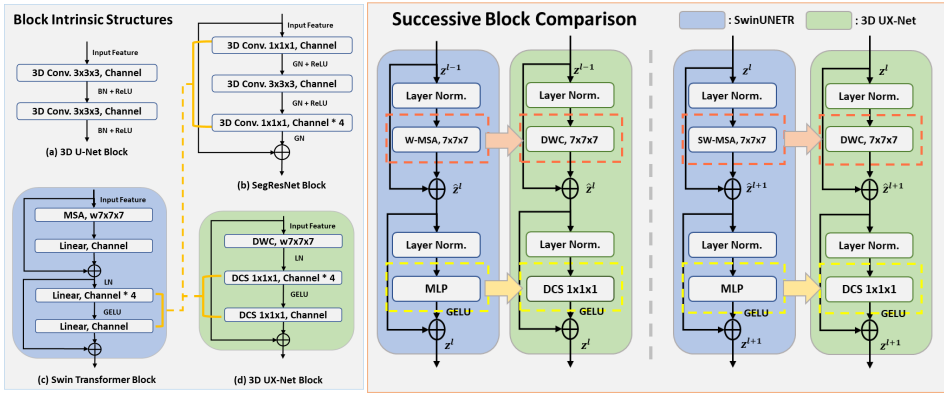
Block Intrinsic Structures

Input Feature
3D Conv. 3x3x3, Channel
BN + ReLU
3D Conv. 3x3x3, Channel
BN + ReLU
(a) 3D U-Net Block

Input Feature
3D Conv. 1x1x1, Channel
GN + ReLU
3D Conv. 3x3x3, Channel
GN + ReLU
3D Conv. 1x1x1, Channel * 4
GN
(b) SegResNet Block

Input Feature
MSA, w7x7x7
Linear, Channel
LN
Linear, Channel * 4
GELU
Linear, Channel
(c) Swin Transformer Block

Input Feature
DWC, w7x7x7
LN
DCS 1x1x1, Channel * 4
GELU
DCS 1x1x1, Channel
(d) 3D UX-Net Block

Successive Block Comparison

: SwinUNETR
: 3D UX-Net

$z^{l-1}$
Layer Norm.
W-MSA, 7x7x7
$\hat{z}^l$
Layer Norm.
MLP
GELU
$z^l$

$z^{l-1}$
Layer Norm.
DWC, 7x7x7
$\hat{z}^l$
Layer Norm.
DCS 1x1x1
GELU
$z^l$

$z^l$
Layer Norm.
SW-MSA, 7x7x7
$\hat{z}^{l+1}$
Layer Norm.
MLP
GELU
$z^{l+1}$

$z^l$
Layer Norm.
DWC, 7x7x7
$\hat{z}^{l+1}$
Layer Norm.
DCS 1x1x1
GELU
$z^{l+1}$